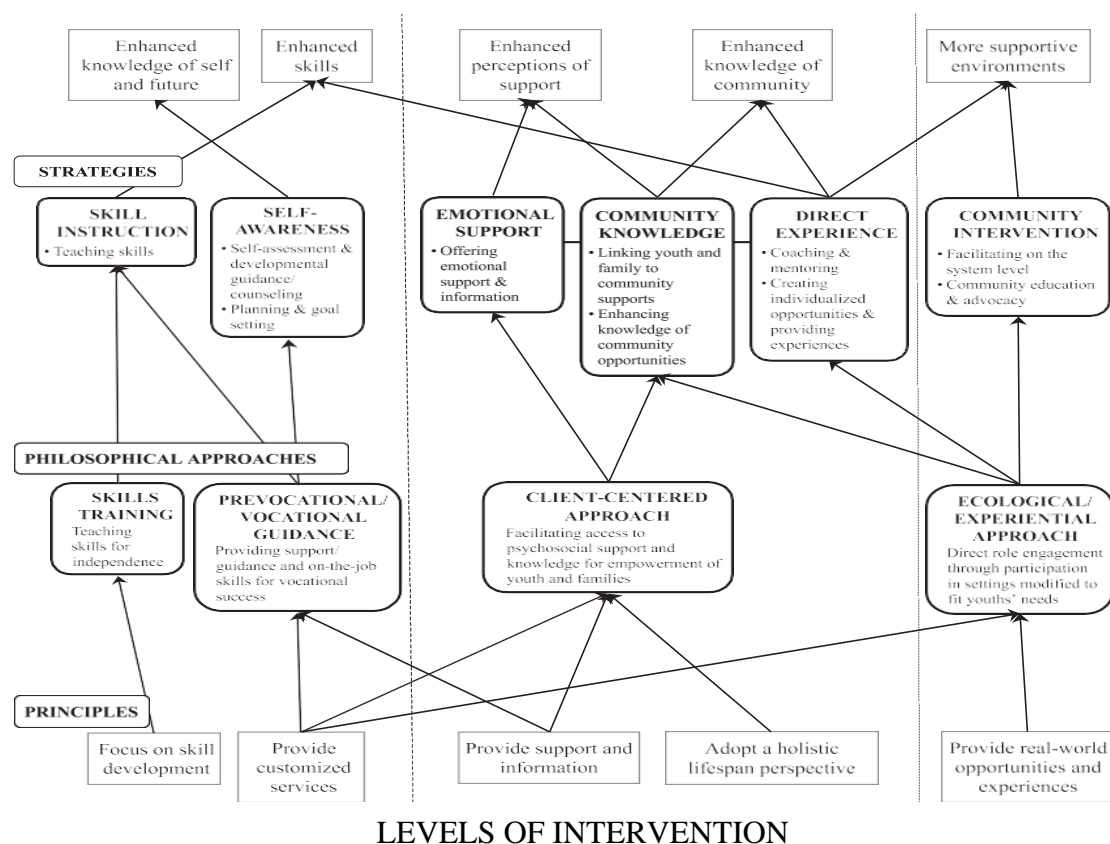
Enhanced knowledge of self and future

Enhanced skills

Enhanced perceptions of support

Enhanced knowledge of community

More supportive environments

STRATEGIES

SKILL INSTRUCTION
• Teaching skills

SELF-AWARENESS
• Self-assessment & developmental guidance/ counseling
• Planning & goal setting

EMOTIONAL SUPPORT
• Offering emotional support & information

COMMUNITY KNOWLEDGE
• Linking youth and family to community supports
• Enhancing knowledge of community opportunities

DIRECT EXPERIENCE
• Coaching & mentoring
• Creating individualized opportunities & providing experiences

COMMUNITY INTERVENTION
• Facilitating on the system level
• Community education & advocacy

PHILOSOPHICAL APPROACHES

SKILLS TRAINING
Teaching skills for independence

PREVOCATIONAL/ VOCATIONAL GUIDANCE
Providing support/ guidance and on-the-job skills for vocational success

CLIENT-CENTERED APPROACH
Facilitating access to psychosocial support and knowledge for empowerment of youth and families

ECOLOGICAL/ EXPERIENTIAL APPROACH
Direct role engagement through participation in settings modified to fit youths' needs

PRINCIPLES

Focus on skill development

Provide customized services

Provide support and information

Adopt a holistic lifespan perspective

Provide real-world opportunities and experiences

LEVELS OF INTERVENTION